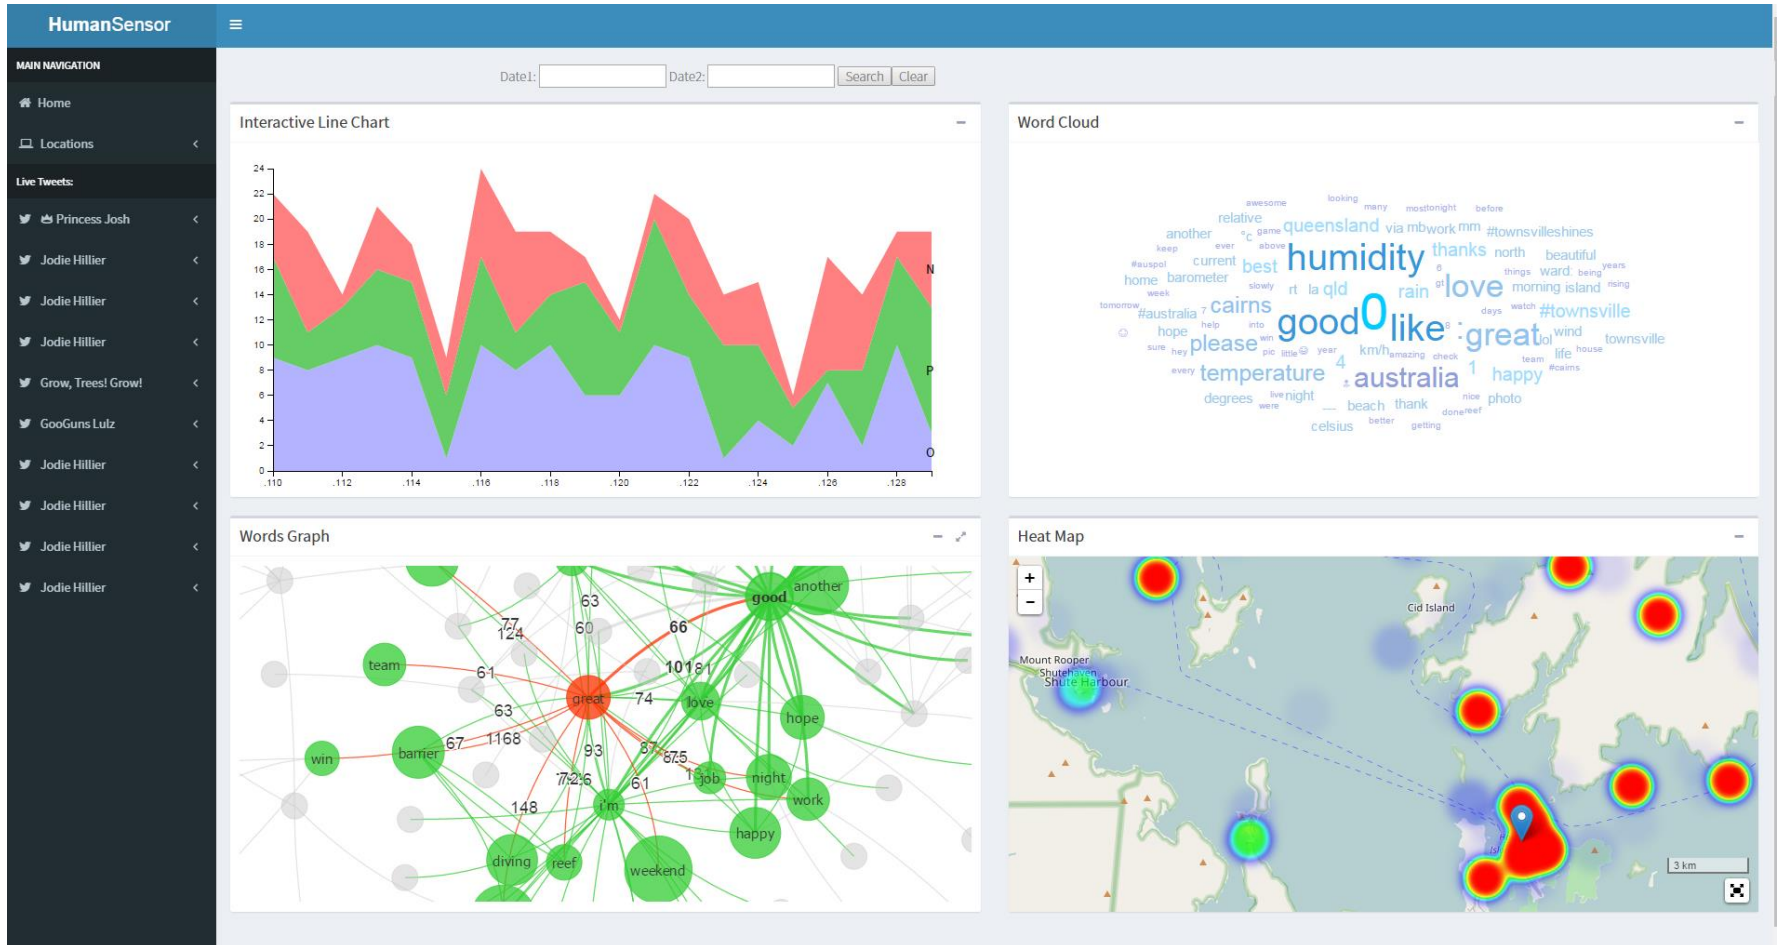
HumanSensor
≡
MAIN NAVIGATION
Home
Locations
Live Tweets:
Princess Josh
Jodie Hillier
Jodie Hillier
Jodie Hillier
Grow, Trees! Grow!
GooGuns Lulz
Jodie Hillier
Jodie Hillier
Jodie Hillier
Jodie Hillier

Date1: Date2: Search Clear

Interactive Line Chart
24
22
20
18
16
14
12
10
8
6
4
2
0
.110 .112 .114 .116 .118 .120 .122 .124 .126 .128
N
P
O

Word Cloud
awesome looking many mostlonight before relative another queensland via mbwork mm #townsvilleshines keep ever above #auspol current best humidity thanks north beautiful home barometer things ward being years week slowly rt la qld rain love morning island rising tomorrow #australia cairns watch days #townsville help into good 0 like great lol wind hope please win townsville sure hey pic little year km/h amazing check life house every temperature 4 australia 1 happy team #cairns degrees were night beach thank nice done reef photo celsius better getting

Words Graph
63
77
124
60
66
good
another
team
61
great
74
1018
love
hope
63
win
barrier
67
1168
93
87
875
72
6
61
job
night
work
148
i'm
happy
diving
reef
weekend

Heat Map
+
−
Cid Island
Mount Rooper
Shutehaven
Shute Harbour
3 km